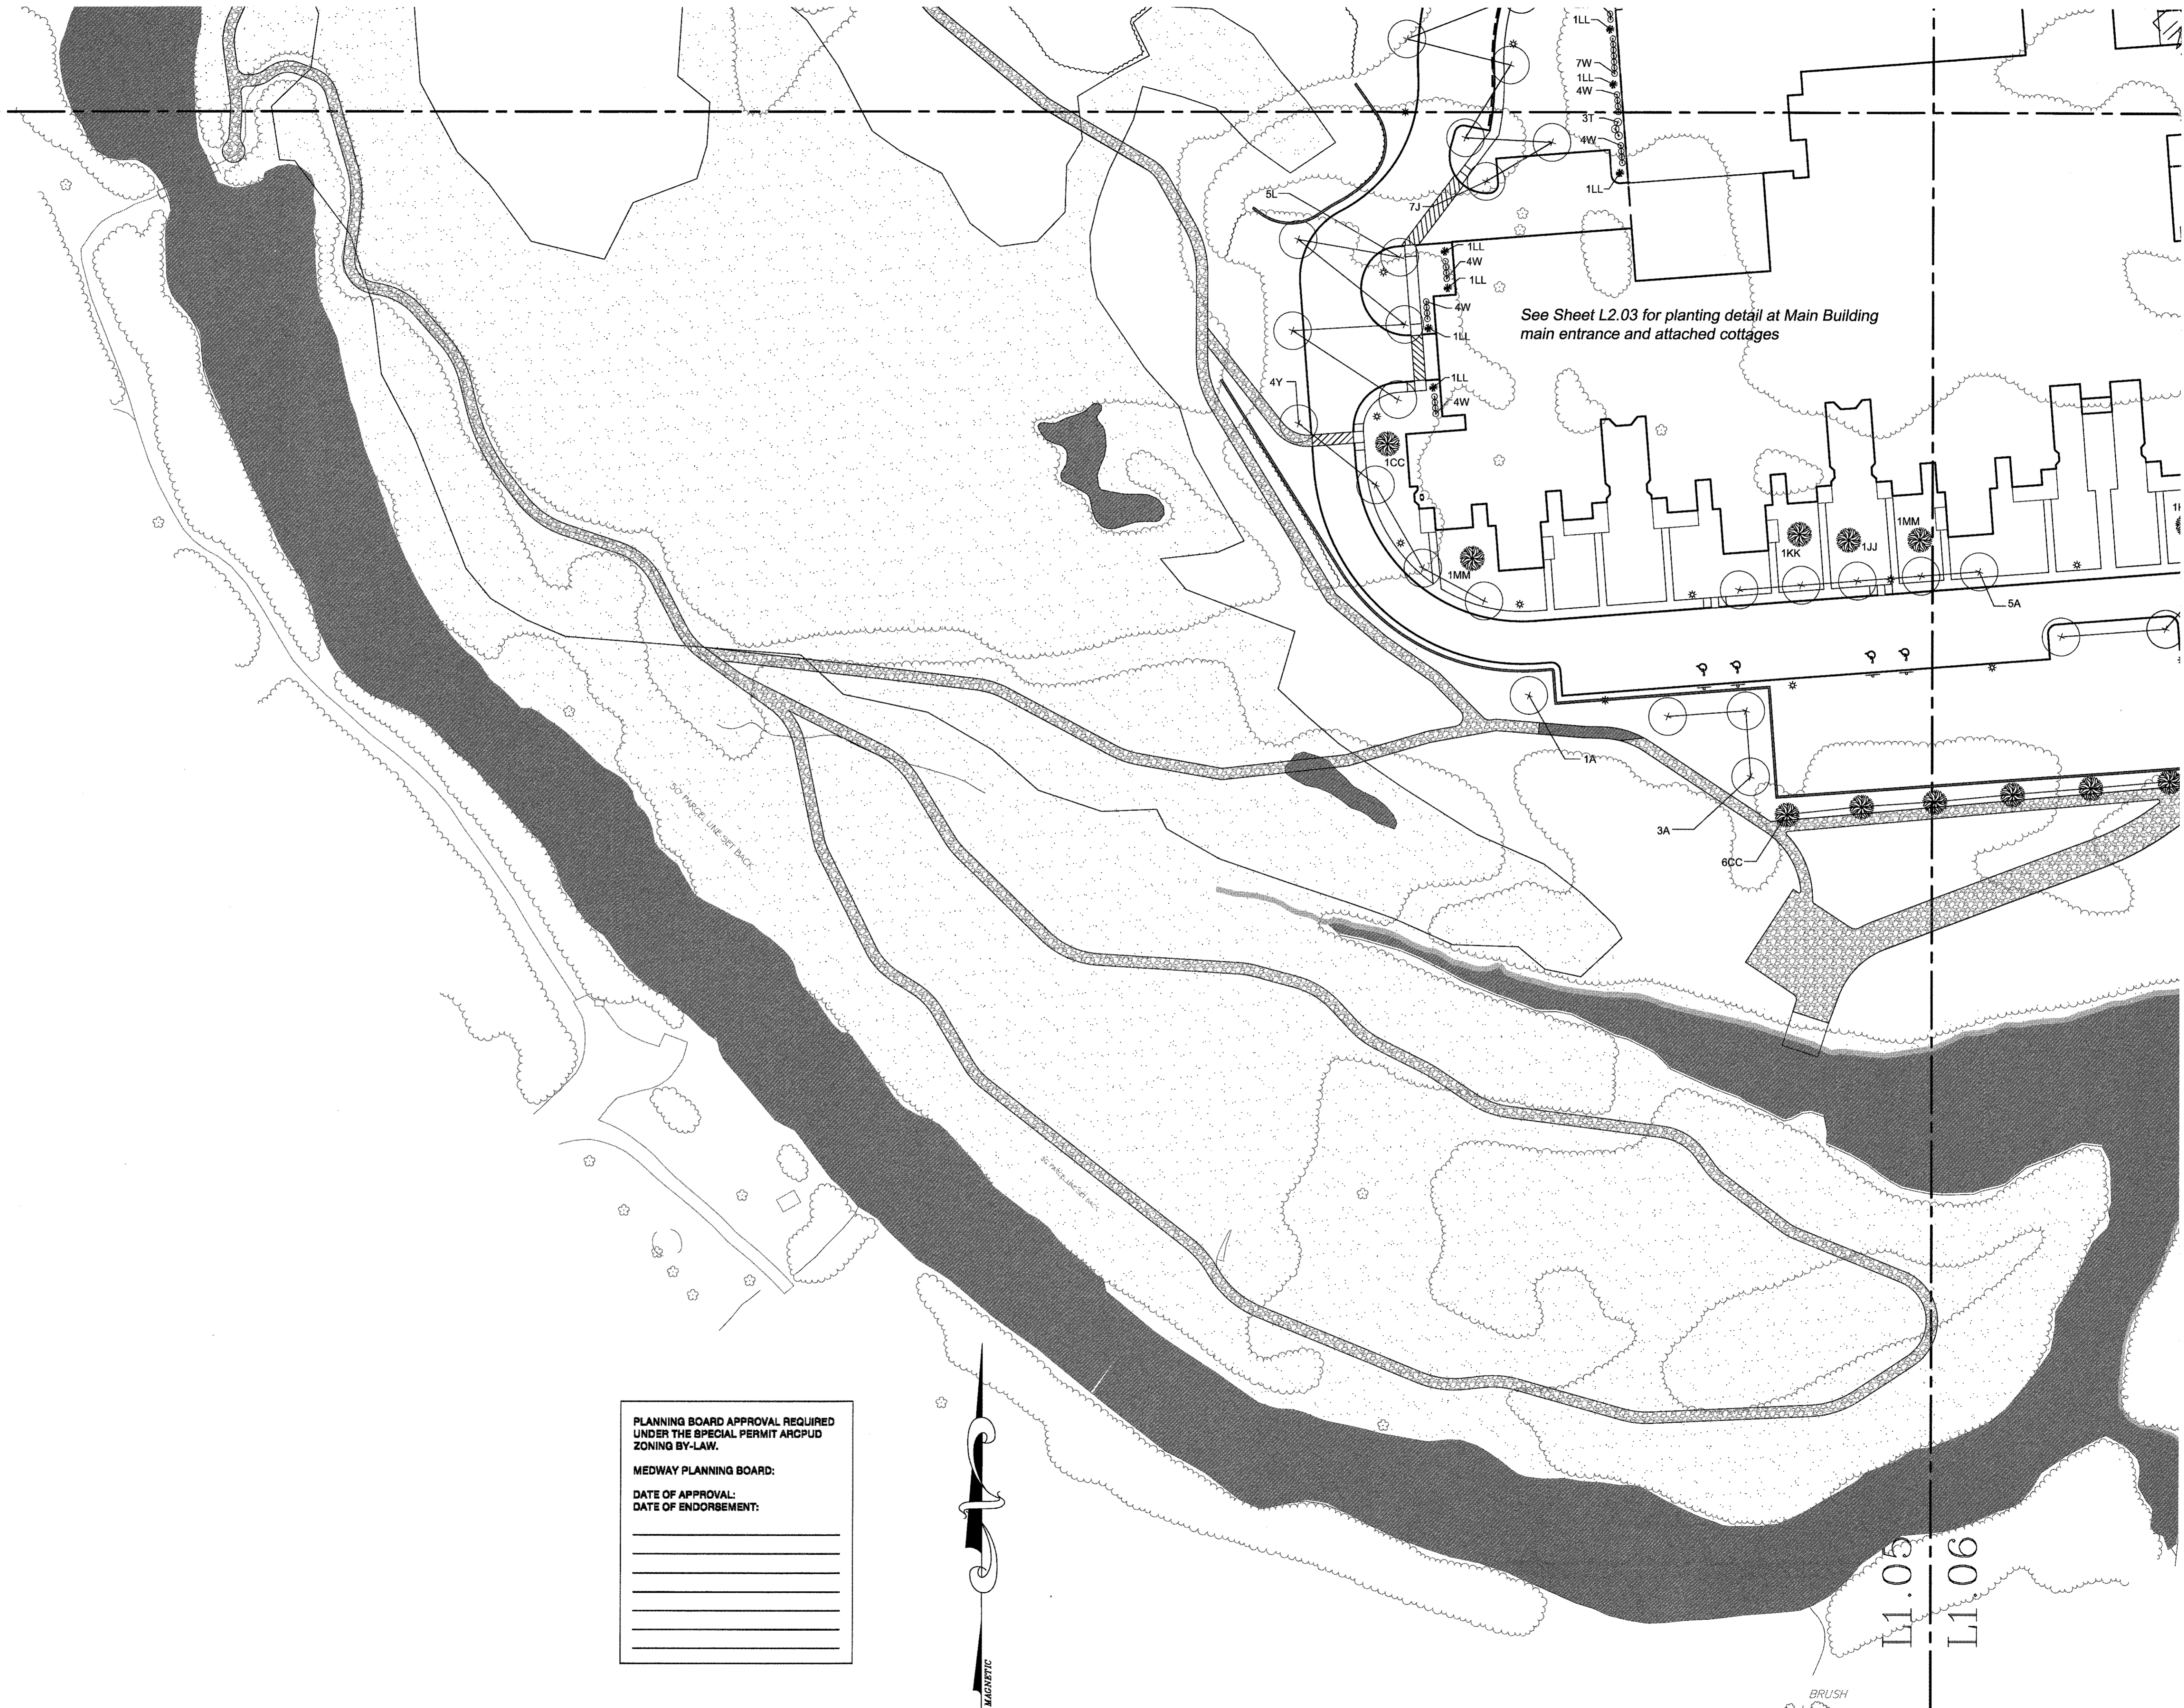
1LL
7W
1LL
4W
3T
4W
1LL
5L
7J
1LL
4W
1LL
4W
1LL
See Sheet L2.03 for planting detail at Main Building main entrance and attached cottages
4Y
1LL
4W
1CC
1MM
1KK
1JJ
1MM
5A
1A
3A
6CC
50' PARCEL LINE SET BACK
PLANNING BOARD APPROVAL REQUIRED UNDER THE SPECIAL PERMIT ARCPUD ZONING BY-LAW.

MEDWAY PLANNING BOARD:

DATE OF APPROVAL:
DATE OF ENDORSEMENT:
MAGNETIC
L1.05
L1.06
BRUSH